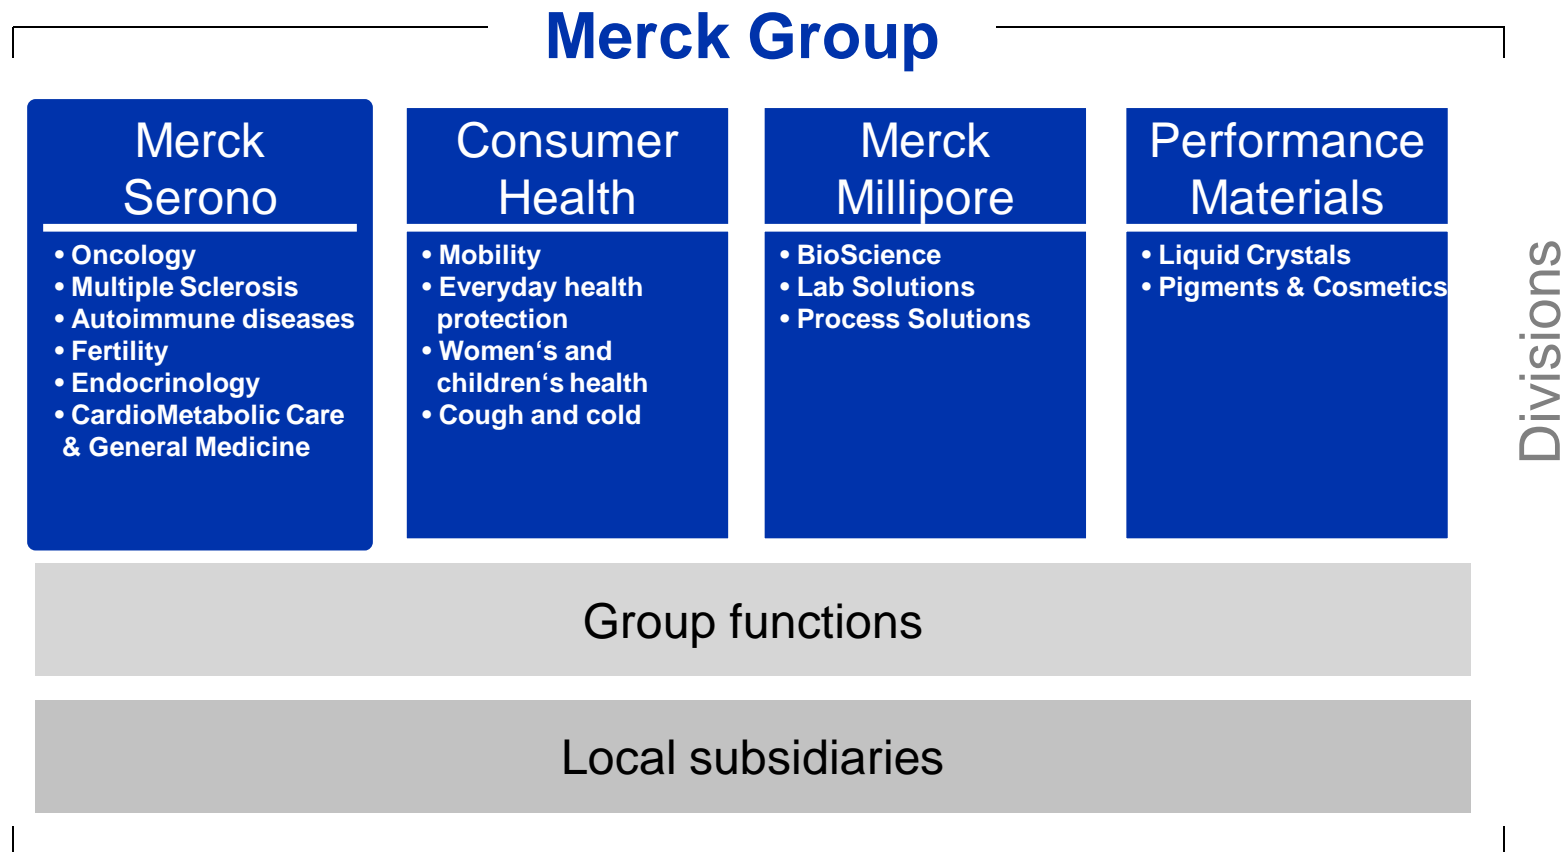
Merck Group

Merck Serono
- Oncology
- Multiple Sclerosis
- Autoimmune diseases
- Fertility
- Endocrinology
- CardioMetabolic Care & General Medicine

Consumer Health
- Mobility
- Everyday health protection
- Women‘s and children‘s health
- Cough and cold

Merck Millipore
- BioScience
- Lab Solutions
- Process Solutions

Performance Materials
- Liquid Crystals
- Pigments & Cosmetics

Divisions

Group functions

Local subsidiaries